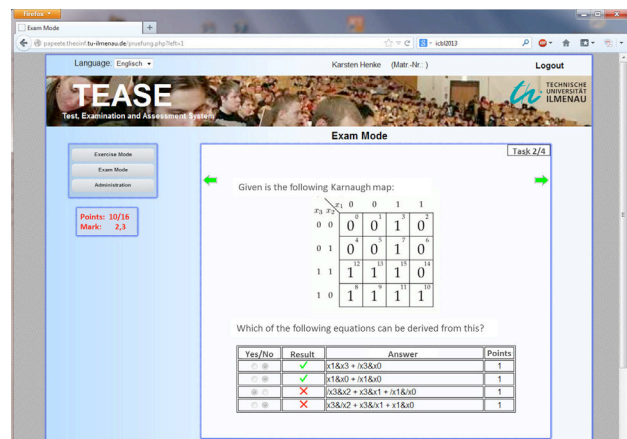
Firefox

Exam Mode

+

papeete.theoinf.tu-ilmenau.de/pruefung.php?left=1

icbl2013

Language: Englisch

Karsten Henke (Matr.-Nr.: )

Logout

TEASE

Test, Examination and Assessment System

TECHNISCHE UNIVERSITÄT ILMENAU

Exam Mode

Exercise Mode

Exam Mode

Administration

Points: 10/16
Mark: 2,3

Task 2/4

Given is the following Karnaugh map:

| $x_3\ x_2 \backslash x_1\ x_0$ | 0 0 | 0 1 | 1 1 | 1 0 |
|---|---|---|---|---|
| 0 0 | $0^{0}$ | $0^{1}$ | $1^{3}$ | $0^{2}$ |
| 0 1 | $0^{4}$ | $0^{5}$ | $1^{7}$ | $0^{6}$ |
| 1 1 | $1^{12}$ | $1^{13}$ | $1^{15}$ | $0^{14}$ |
| 1 0 | $1^{8}$ | $1^{9}$ | $1^{11}$ | $1^{10}$ |

Which of the following equations can be derived from this?

| Yes/No | Result | Answer | Points |
|---|---|---|---|
| | ✓ | x1&x3 + /x3&x0 | 1 |
| | ✓ | x1&x0 + /x1&x0 | 1 |
| | ✗ | x3&x2 + x3&x1 + /x1&/x0 | 1 |
| | ✗ | x3&/x2 + x3&/x1 + x1&x0 | 1 |